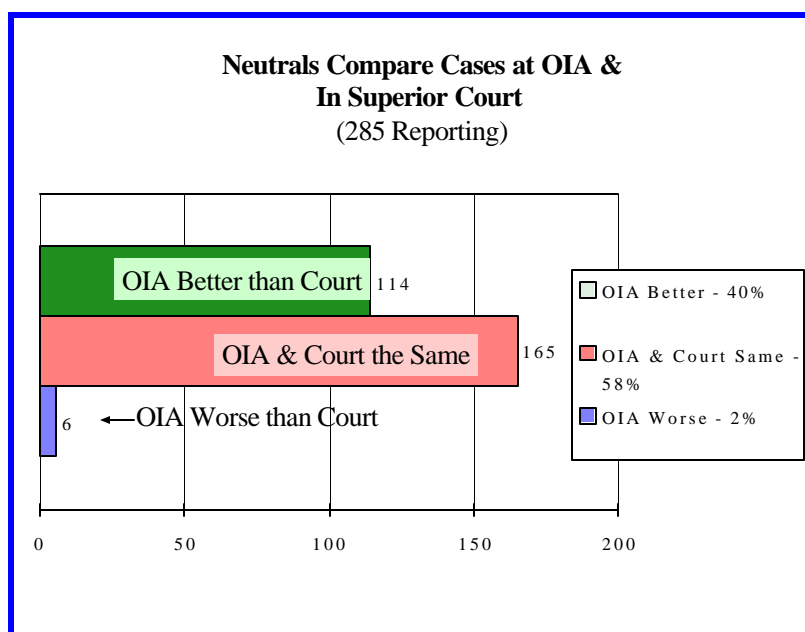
**Neutrals Compare Cases at OIA & In Superior Court**
(285 Reporting)

OIA Better than Court 114

OIA & Court the Same 165

6 ←OIA Worse than Court

0 50 100 150 200

OIA Better - 40%
OIA & Court Same - 58%
OIA Worse - 2%